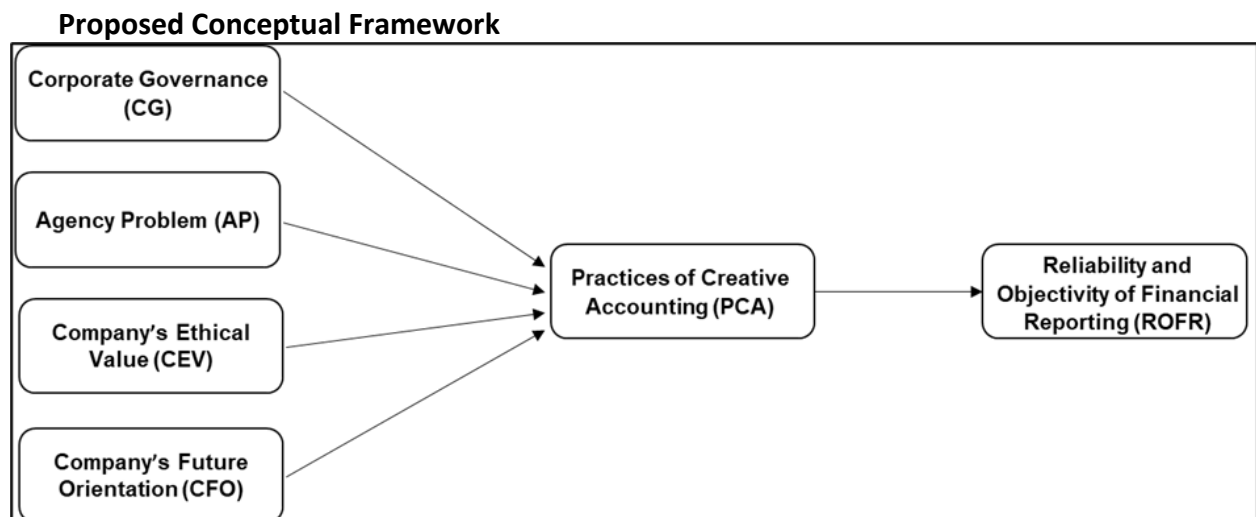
Proposed Conceptual Framework

Corporate Governance (CG)

Agency Problem (AP)

Company's Ethical Value (CEV)

Company's Future Orientation (CFO)

Practices of Creative Accounting (PCA)

Reliability and Objectivity of Financial Reporting (ROFR)